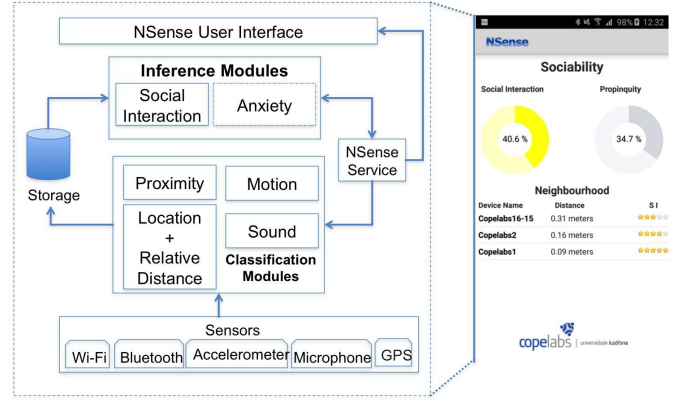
NSense User Interface

Inference Modules

Social Interaction

Anxiety

Storage

NSense Service

Proximity

Motion

Location + Relative Distance

Sound

Classification Modules

Sensors

Wi-Fi

Bluetooth

Accelerometer

Microphone

GPS

98% 12:32

NSense

Sociability

Social Interaction

Propinquity

40.6 %

34.7 %

Neighbourhood

| Device Name | Distance | S I |
|---|---|---|
| Copelabs16-15 | 0.31 meters | |
| Copelabs2 | 0.16 meters | |
| Copelabs1 | 0.09 meters | |

copelabs | universidade lusófona